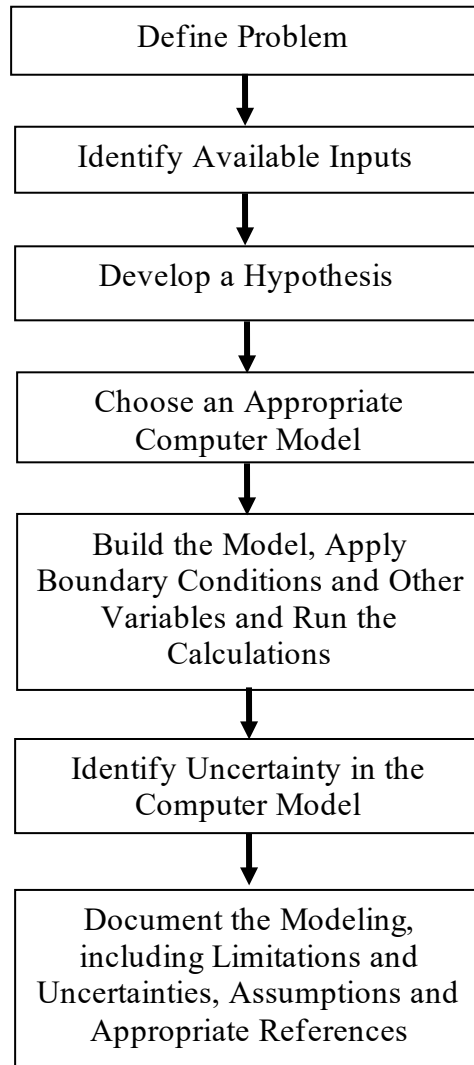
Define Problem

Identify Available Inputs

Develop a Hypothesis

Choose an Appropriate Computer Model

Build the Model, Apply Boundary Conditions and Other Variables and Run the Calculations

Identify Uncertainty in the Computer Model

Document the Modeling, including Limitations and Uncertainties, Assumptions and Appropriate References